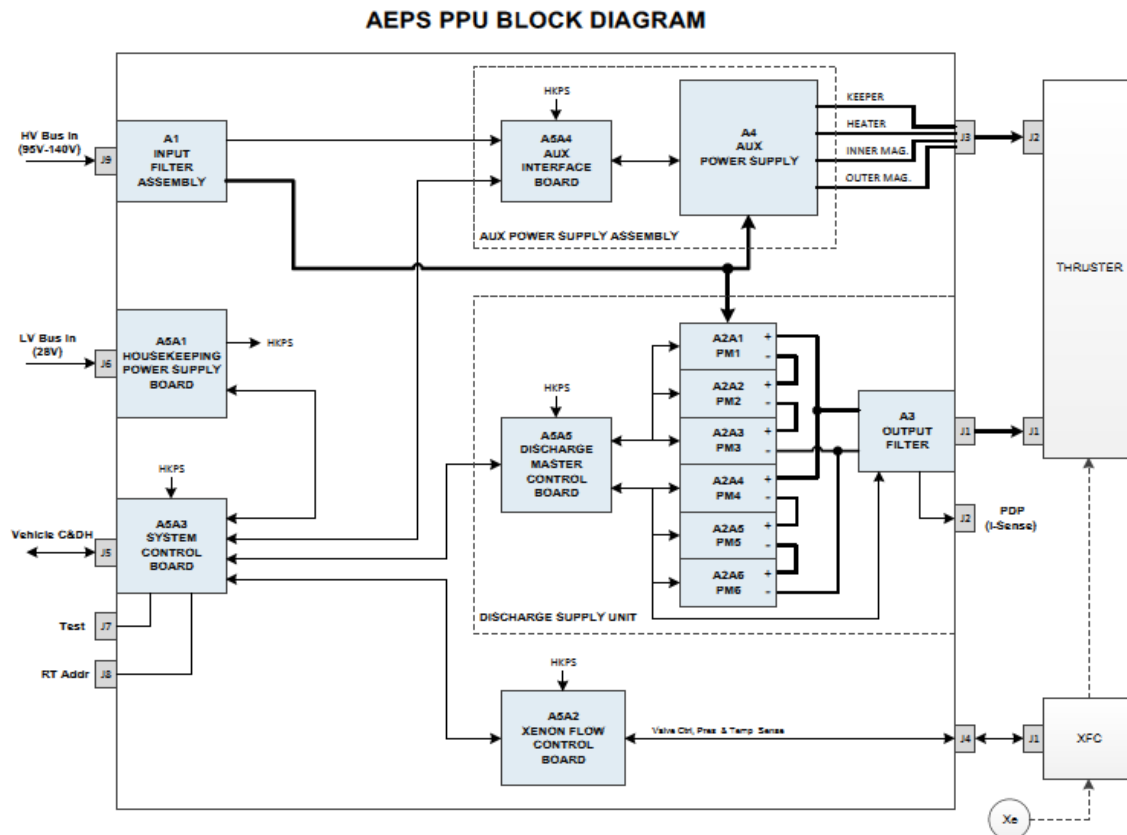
AEPS PPU BLOCK DIAGRAM

HV Bus In (95V-140V)

J9

A1 INPUT FILTER ASSEMBLY

HKPS

A5A4 AUX INTERFACE BOARD

A4 AUX POWER SUPPLY

KEEPER

HEATER

INNER MAG.

OUTER MAG.

J3

J2

AUX POWER SUPPLY ASSEMBLY

THRUSTER

LV Bus In (28V)

J6

A5A1 HOUSEKEEPING POWER SUPPLY BOARD

HKPS

A2A1 PM1

A2A2 PM2

A2A3 PM3

A2A4 PM4

A2A5 PM5

A2A6 PM6

HKPS

A5A5 DISCHARGE MASTER CONTROL BOARD

A3 OUTPUT FILTER

J1

J1

HKPS

Vehicle C&DH

J5

A5A3 SYSTEM CONTROL BOARD

J2

PDP (I-Sense)

Test

J7

DISCHARGE SUPPLY UNIT

RT Addr

J8

HKPS

A5A2 XENON FLOW CONTROL BOARD

Valve Ctrl, Pres. & Temp. Sense

J4

J1

XFC

Xe